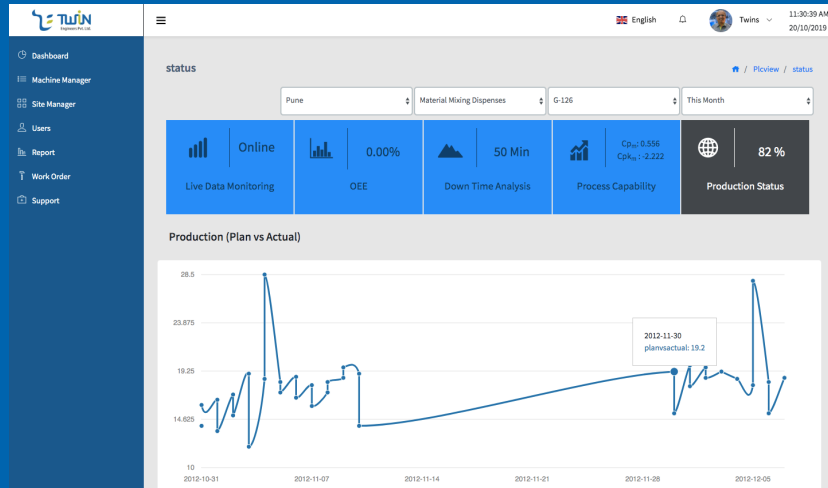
TWIN Engineers Pvt. Ltd.

English

Twins

11:30:39 AM
20/10/2019

Dashboard
Machine Manager
Site Manager
Users
Report
Work Order
Support

status

Plcview / status

Pune
Material Mixing Dispenses
G-126
This Month

Online
Live Data Monitoring

0.00%
OEE

50 Min
Down Time Analysis

$Cp_m$: 0.556
$Cpk_m$: -2.222
Process Capability

82 %
Production Status

Production (Plan vs Actual)

28.5
23.875
19.25
14.625
10

2012-10-31
2012-11-07
2012-11-14
2012-11-21
2012-11-28
2012-12-05

2012-11-30
planvsactual: 19.2